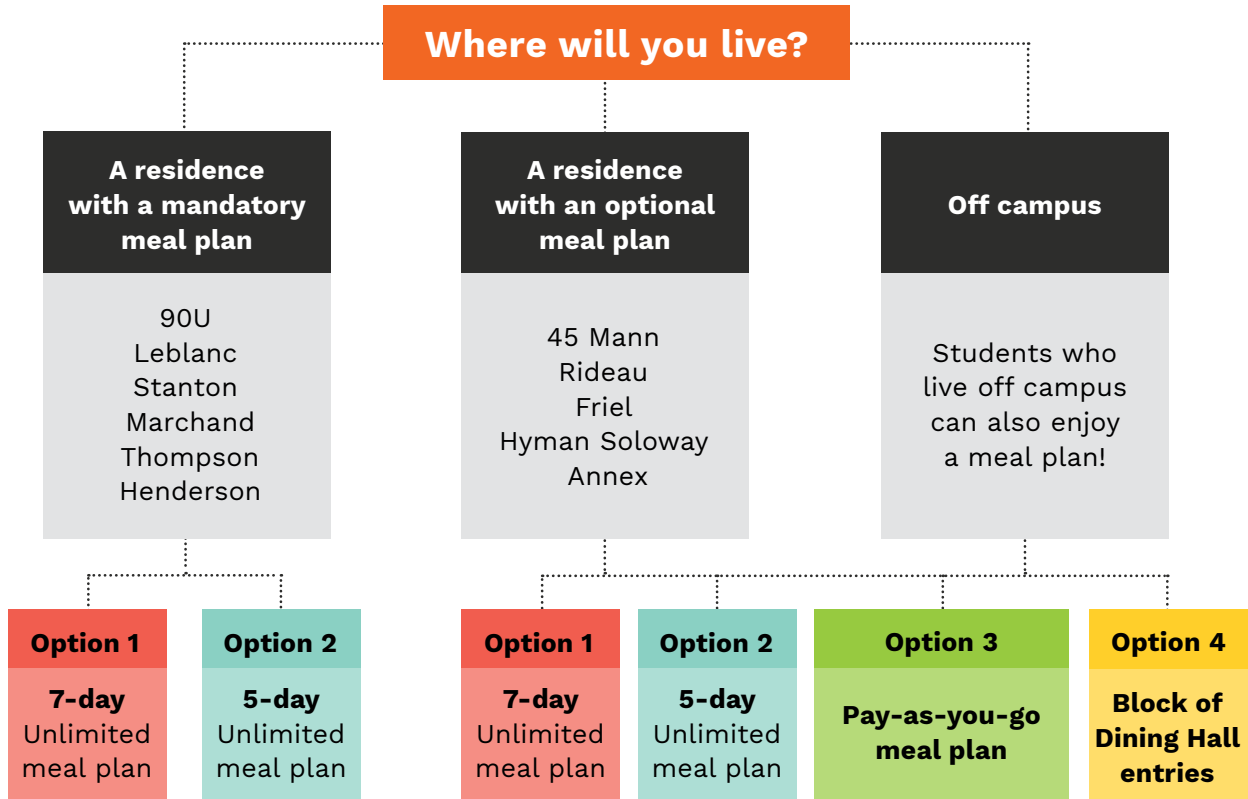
Where will you live?

A residence with a mandatory meal plan

90U
Leblanc
Stanton
Marchand
Thompson
Henderson

A residence with an optional meal plan

45 Mann
Rideau
Friel
Hyman Soloway
Annex

Off campus

Students who live off campus can also enjoy a meal plan!

Option 1
7-day Unlimited meal plan

Option 2
5-day Unlimited meal plan

Option 1
7-day Unlimited meal plan

Option 2
5-day Unlimited meal plan

Option 3
Pay-as-you-go meal plan

Option 4
Block of Dining Hall entries